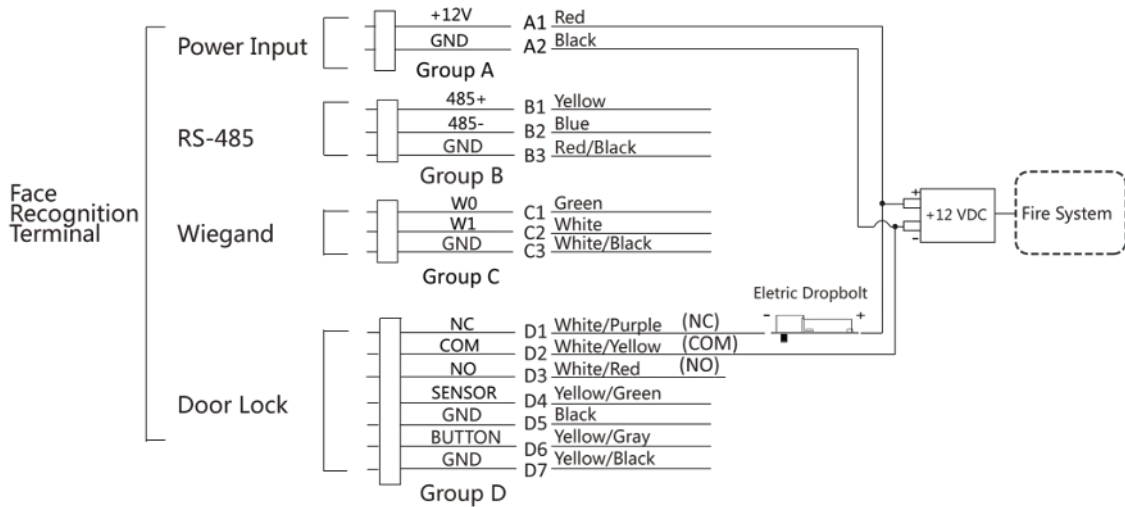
Face Recognition Terminal

Power Input
+12V A1 Red
GND A2 Black
Group A

RS-485
485+ B1 Yellow
485- B2 Blue
GND B3 Red/Black
Group B

Wiegand
W0 C1 Green
W1 C2 White
GND C3 White/Black
Group C

Door Lock
NC D1 White/Purple (NC)
COM D2 White/Yellow (COM)
NO D3 White/Red (NO)
SENSOR D4 Yellow/Green
GND D5 Black
BUTTON D6 Yellow/Gray
GND D7 Yellow/Black
Group D

Eletric Dropbolt
-
+

+
-
+12 VDC
Fire System